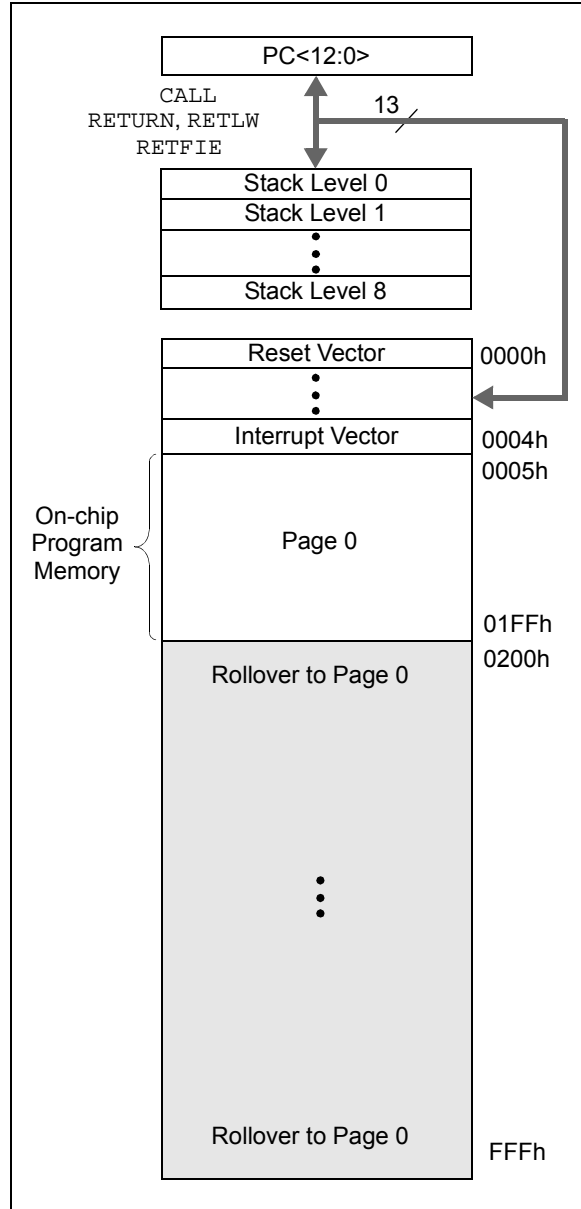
PC<12:0>

CALL
RETURN, RETLW
RETFIE

13

Stack Level 0
Stack Level 1
Stack Level 8

Reset Vector
0000h

Interrupt Vector
0004h
0005h

On-chip Program Memory

Page 0

01FFh
0200h

Rollover to Page 0

Rollover to Page 0
FFFh